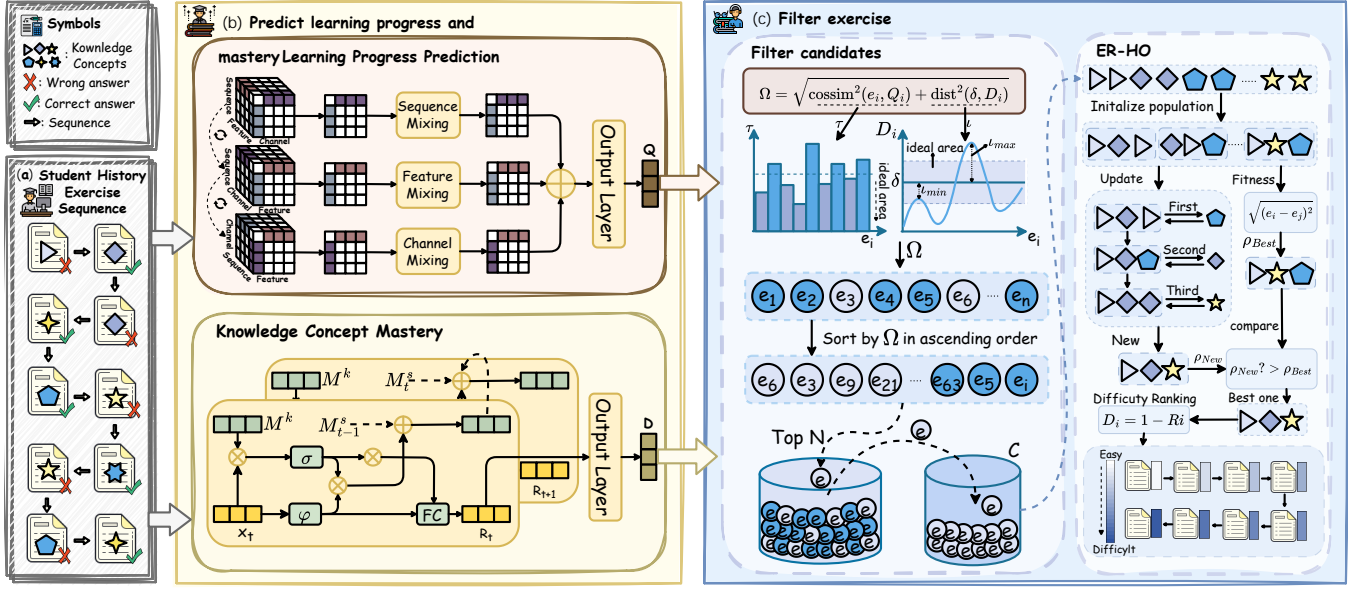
Symbols
: Kownledge Concepts
Wrong answer
Correct answer
Sequnence

(a) Student History Exercise Sequence

(b) Predict learning progress and

mastery Learning Progress Prediction

Sequence Feature Channel
Sequence Channel Feature
Channel Sequence Feature

Sequence Mixing
Feature Mixing
Channel Mixing

Output Layer
Q

Knowledge Concept Mastery

$M^k$
$M_t^s$
$M^k$
$M_{t-1}^s$
$\sigma$
$\varphi$
FC
$x_t$
$R_t$
$R_{t+1}$
Output Layer
D

(c) Filter exercise

Filter candidates

$\Omega = \sqrt{\text{cossim}^2(e_i, Q_i) + \text{dist}^2(\delta, D_i)}$

$\tau$
$\tau$
$e_i$
$D_i$
ideal area
$\iota_{max}$
$\iota_{min}$
ideal area
$\delta$
$\iota$
$e_i$

$\Omega$

$e_1$ $e_2$ $e_3$ $e_4$ $e_5$ $e_6$ ..... $e_n$

Sort by $\Omega$ in ascending order

$e_6$ $e_3$ $e_9$ $e_{21}$ ..... $e_{63}$ $e_5$ $e_i$

Top N
e
e
C
e

ER-HO

Initalize population

Update
Fitness
First
Second
Third
$\sqrt{(e_i - e_j)^2}$
$\rho_{Best}$
compare
New
$\rho_{New}$
$\rho_{New}? > \rho_{Best}$
Difficulty Ranking
Best one
$D_i = 1 - Ri$

Easy
Difficylt